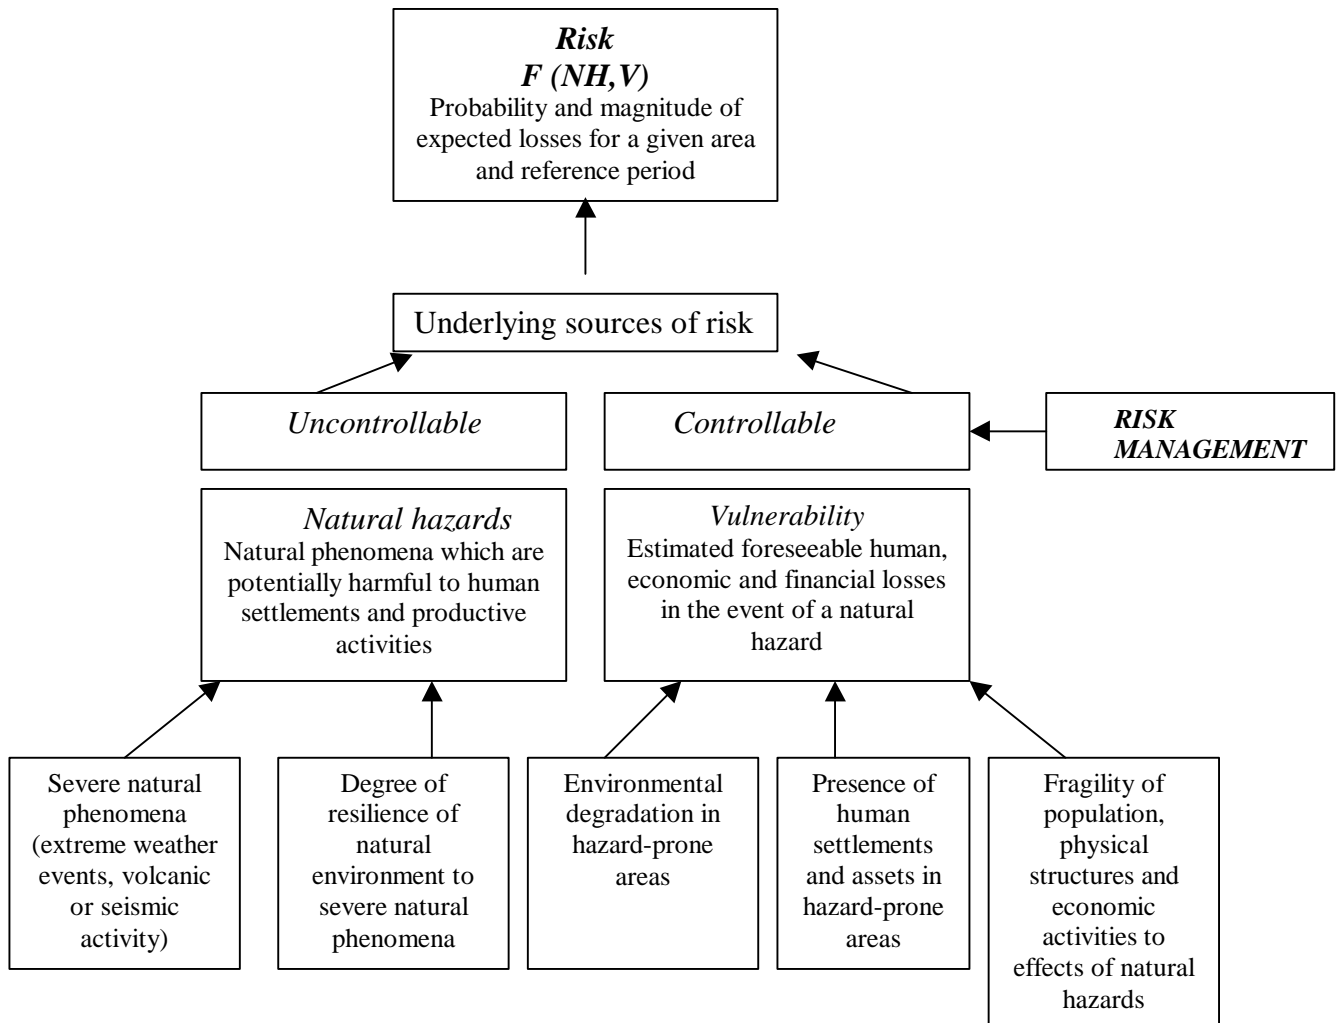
Risk
F (NH,V)
Probability and magnitude of expected losses for a given area and reference period

Underlying sources of risk

Uncontrollable

Controllable

RISK MANAGEMENT

Natural hazards
Natural phenomena which are potentially harmful to human settlements and productive activities

Vulnerability
Estimated foreseeable human, economic and financial losses in the event of a natural hazard

Severe natural phenomena (extreme weather events, volcanic or seismic activity)

Degree of resilience of natural environment to severe natural phenomena

Environmental degradation in hazard-prone areas

Presence of human settlements and assets in hazard-prone areas

Fragility of population, physical structures and economic activities to effects of natural hazards